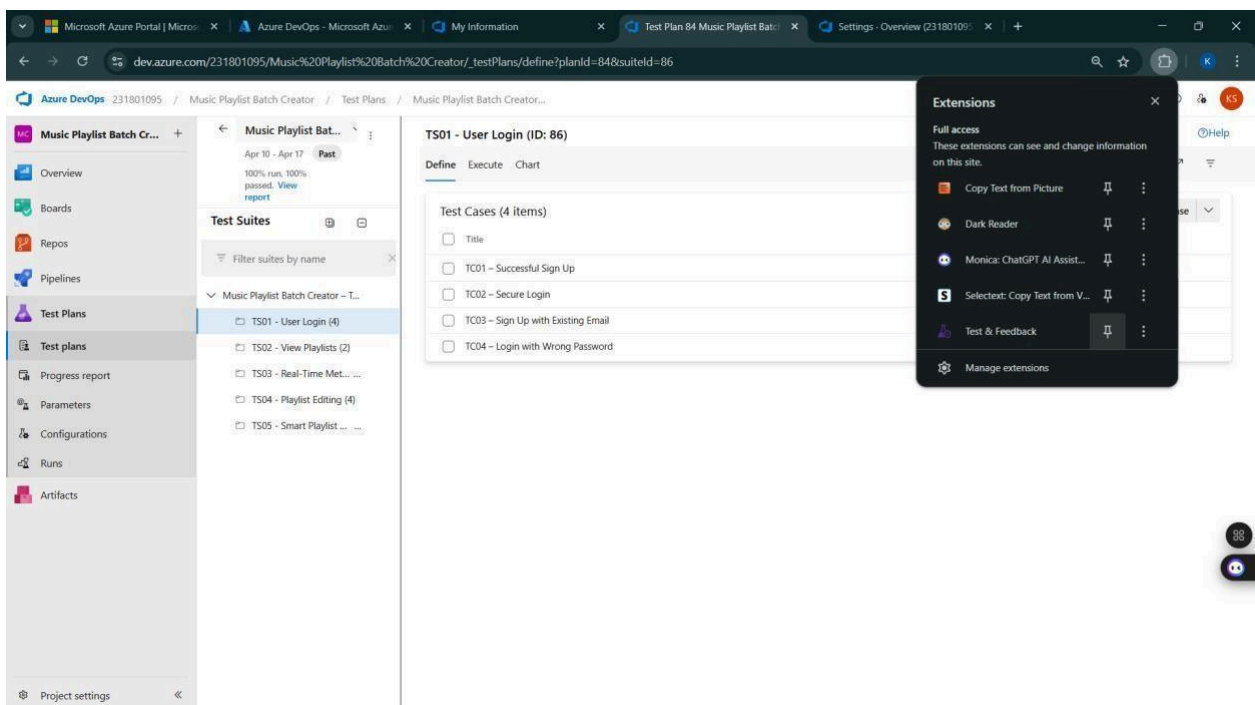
Microsoft Azure Portal | Micros × Azure DevOps - Microsoft Azu × My Information × Test Plan 84 Music Playlist Batc × Settings - Overview (23180109 × +

dev.azure.com/231801095/Music%20Playlist%20Batch%20Creator/_testPlans/define?planId=84&suiteId=86

Azure DevOps 231801095 / Music Playlist Batch Creator / Test Plans / Music Playlist Batch Creator...

Music Playlist Batch Cr... +

Overview
Boards
Repos
Pipelines
Test Plans
Test plans
Progress report
Parameters
Configurations
Runs
Artifacts

Project settings «

Music Playlist Bat...
Apr 10 - Apr 17 Past
100% run, 100% passed. View report

Test Suites

Filter suites by name

Music Playlist Batch Creator – T...
TS01 - User Login (4)
TS02 - View Playlists (2)
TS03 - Real-Time Met... ...
TS04 - Playlist Editing (4)
TS05 - Smart Playlist ... ...

TS01 - User Login (ID: 86)

Define Execute Chart

Test Cases (4 items)

Title
TC01 – Successful Sign Up
TC02 – Secure Login
TC03 – Sign Up with Existing Email
TC04 – Login with Wrong Password

Extensions

Full access
These extensions can see and change information on this site.

Copy Text from Picture
Dark Reader
Monica: ChatGPT AI Assist...
Selectext: Copy Text from V...
Test & Feedback

Manage extensions

Help
se